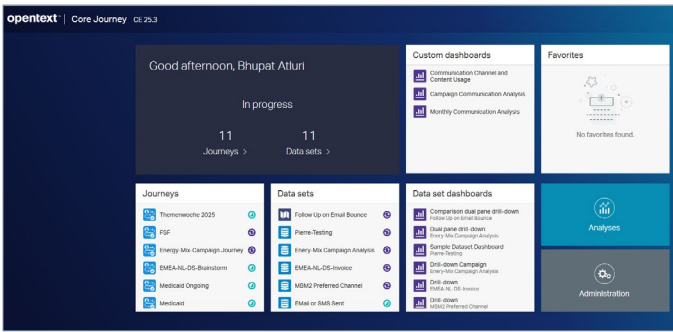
opentext™ | Core Journey CE 25.3

Good afternoon, Bhupat Atluri

In progress

11
Journeys >

11
Data sets >

Custom dashboards

Communication Channel and Content Usage

Campaign Communication Analysis

Monthly Communication Analysis

Favorites

No favorites found.

Journeys

Themenwoche 2025

FSF

Energy-Mix Campaign Journey

EMEA-NL-DS-Brainstorm

Medicaid Ongoing

Medicaid

Data sets

Follow Up on Email Bounce

Pierre-Testing

Enery-Mix Campaign Analysis

EMEA-NL-DS-Invoice

MBM2 Preferred Channel

EMail or SMS Sent

Data set dashboards

Comparison dual pane drill-down
Follow Up on Email Bounce

Dual pane drill-down
Enery-Mix Campaign Analysis

Sample Dataset Dashboard
Pierre-Testing

Drill-down Campaign
Enery-Mix Campaign Analysis

Drill-down
EMEA-NL-DS-Invoice

Drill-down
MBM2 Preferred Channel

Analyses

Administration